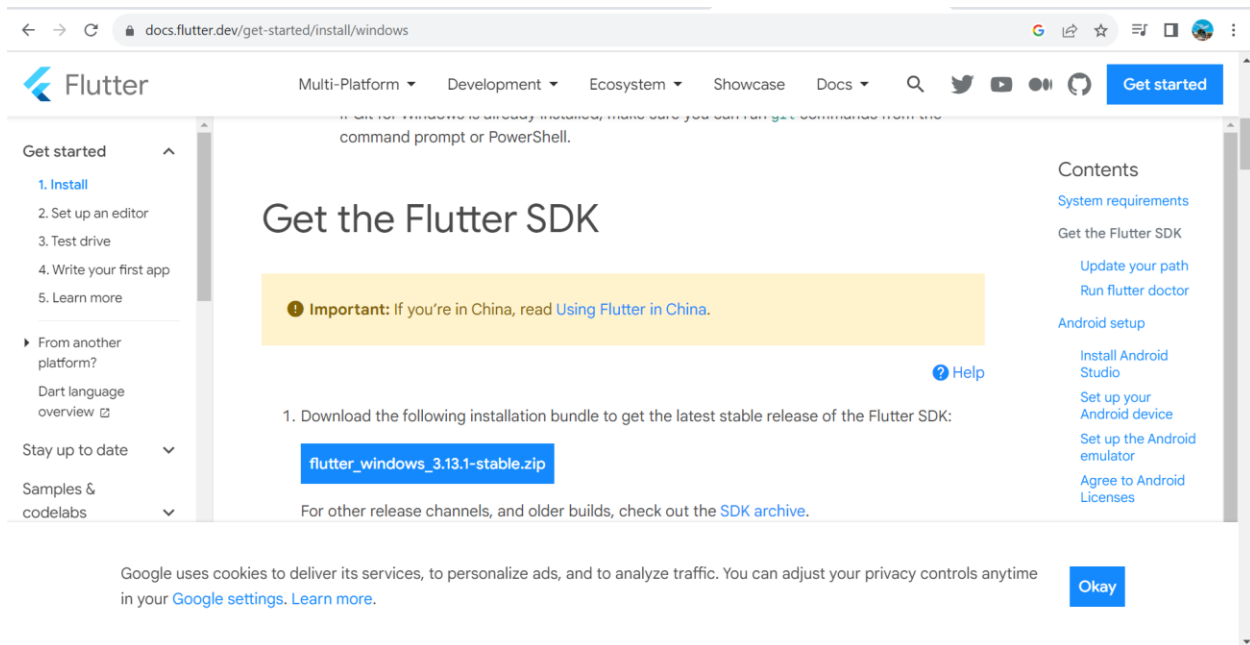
docs.flutter.dev/get-started/install/windows

Flutter

Multi-Platform Development Ecosystem Showcase Docs Get started

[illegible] command prompt or PowerShell.

Get started
1. Install
2. Set up an editor
3. Test drive
4. Write your first app
5. Learn more
From another platform?
Dart language overview
Stay up to date
Samples & codelabs

Get the Flutter SDK

Important: If you're in China, read Using Flutter in China.

Help

1. Download the following installation bundle to get the latest stable release of the Flutter SDK:

flutter_windows_3.13.1-stable.zip

For other release channels, and older builds, check out the SDK archive.

Contents
System requirements
Get the Flutter SDK
Update your path
Run flutter doctor
Android setup
Install Android Studio
Set up your Android device
Set up the Android emulator
Agree to Android Licenses

Google uses cookies to deliver its services, to personalize ads, and to analyze traffic. You can adjust your privacy controls anytime in your Google settings. Learn more.

Okay